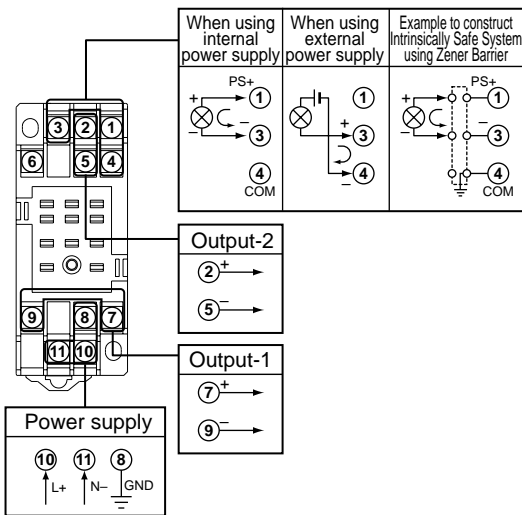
When using internal power supply

When using external power supply

Example to construct Intrinsically Safe System using Zener Barrier

PS+
+
①
−
③
④
COM

①
+
③
−
④

PS+
+
①
−
③
④
COM

③ ② ①
⑥ ⑤ ④

⑨ ⑧ ⑦
⑪ ⑩

Output-2
②+
⑤−

Output-1
⑦+
⑨−

Power supply
⑩ ⑪ ⑧
L+ N− GND